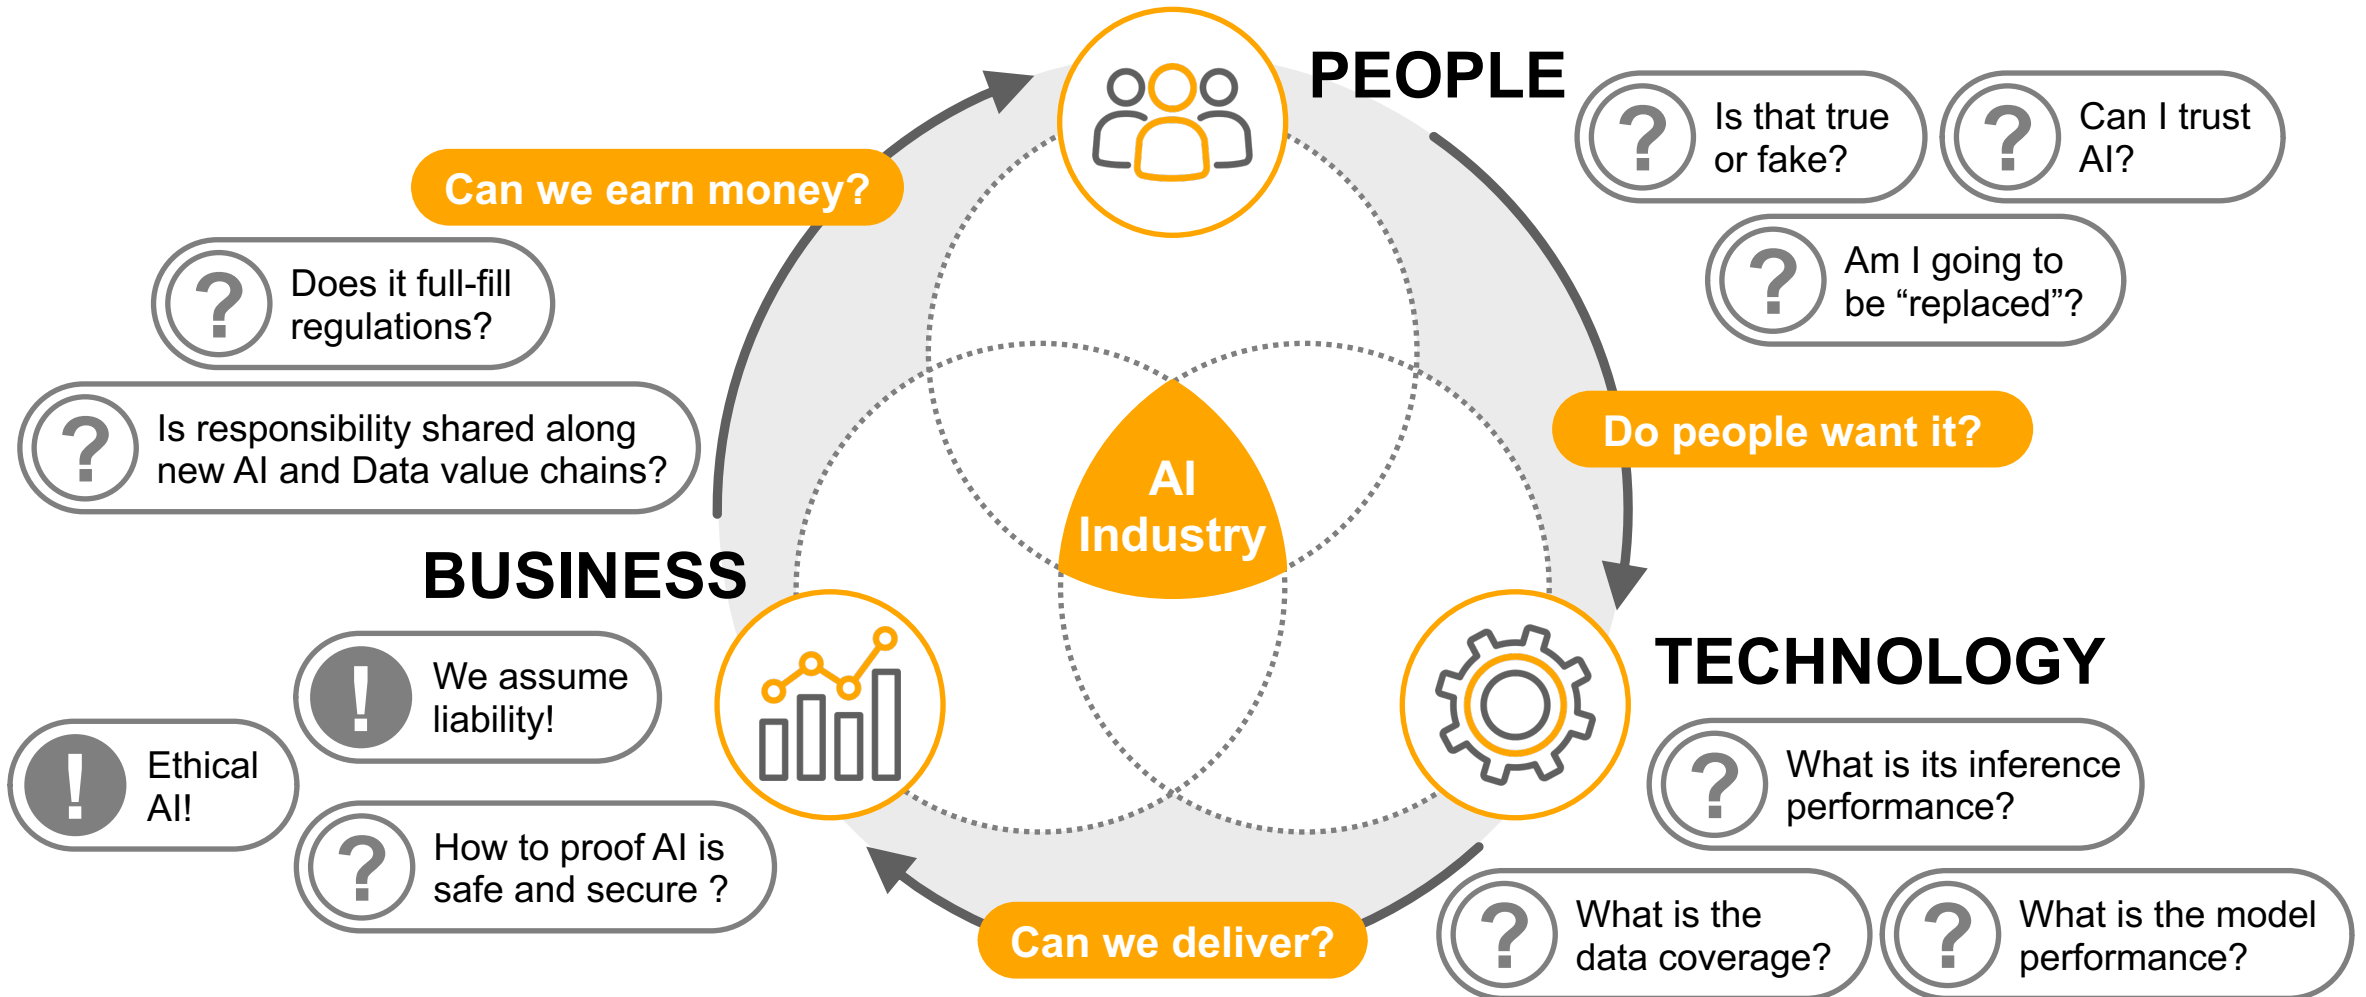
PEOPLE

? Is that true or fake?

? Can I trust AI?

? Am I going to be “replaced”?

Can we earn money?

? Does it full-fill regulations?

? Is responsibility shared along new AI and Data value chains?

Do people want it?

AI Industry

BUSINESS

TECHNOLOGY

! We assume liability!

! Ethical AI!

? How to proof AI is safe and secure ?

? What is its inference performance?

Can we deliver?

? What is the data coverage?

? What is the model performance?